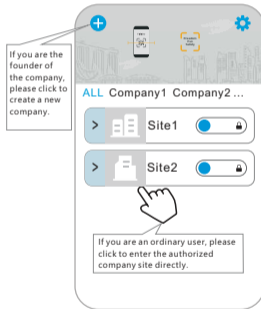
If you are the founder of the company, please click to create a new company.

ALL Company1 Company2 ...

Site1

Site2

If you are an ordinary user, please click to enter the authorized company site directly.